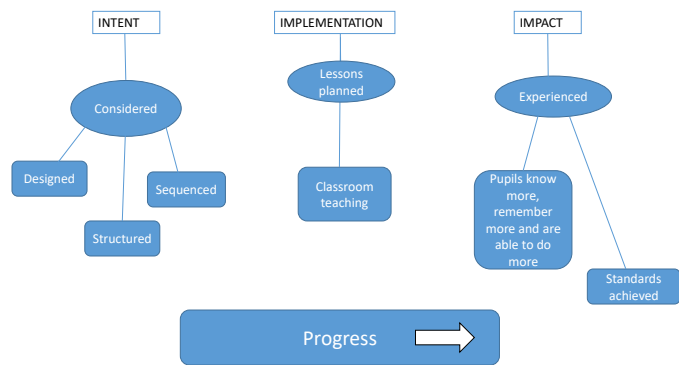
INTENT

Considered

Designed

Sequenced

Structured

IMPLEMENTATION

Lessons planned

Classroom teaching

IMPACT

Experienced

Pupils know more, remember more and are able to do more

Standards achieved

Progress